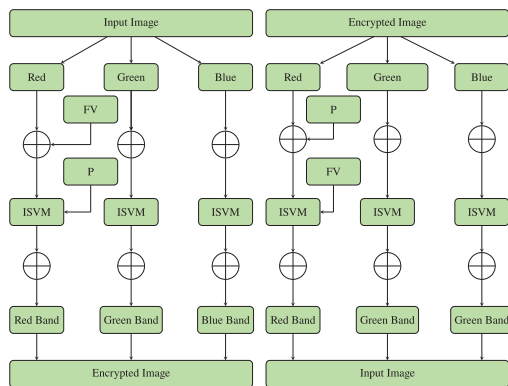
Input Image

Red

Green

Blue

FV

P

ISVM

ISVM

ISVM

Red Band

Green Band

Blue Band

Encrypted Image

Encrypted Image

Red

Green

Blue

P

FV

ISVM

ISVM

ISVM

Red Band

Green Band

Green Band

Input Image